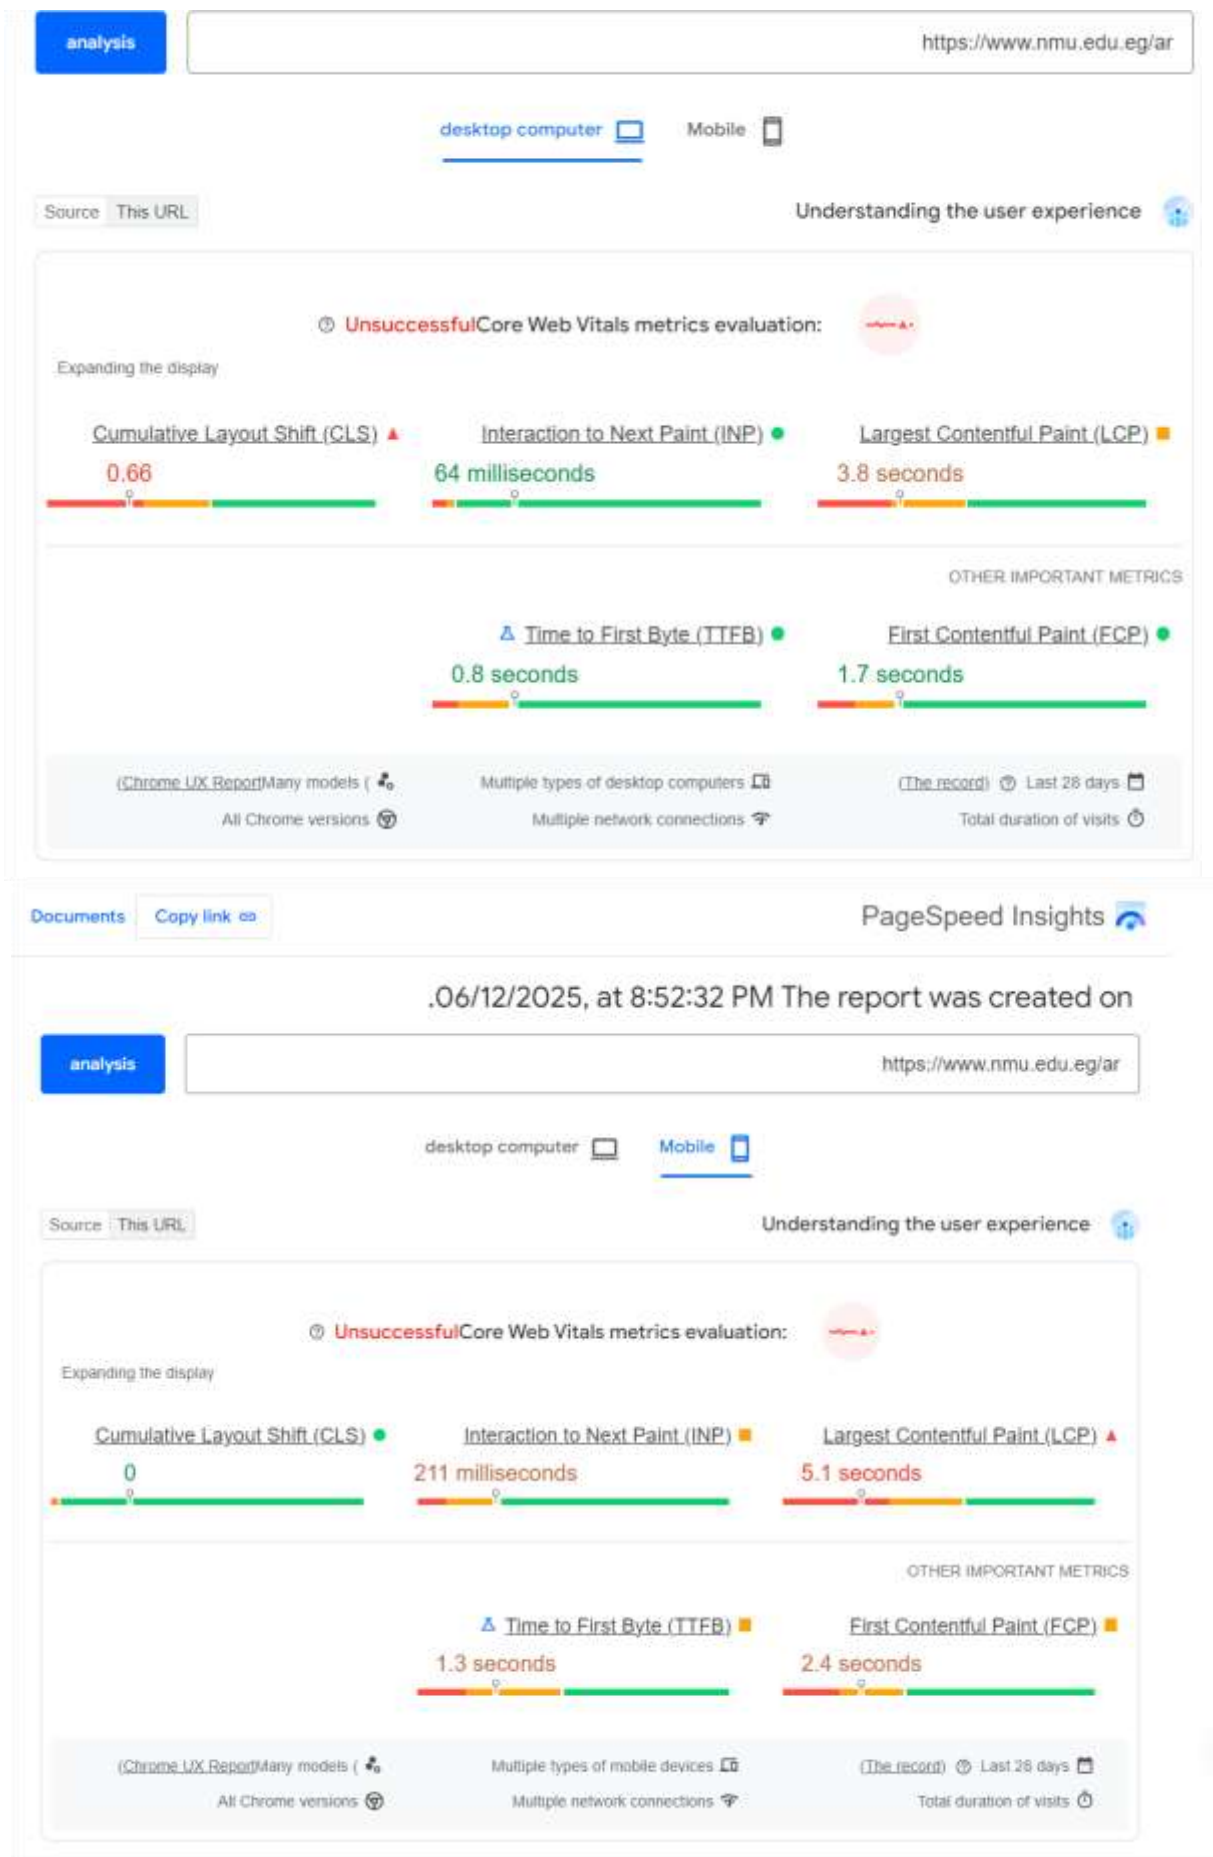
analysis

https://www.nmu.edu.eg/ar

desktop computer Mobile

Source This URL

Understanding the user experience

UnsuccessfulCore Web Vitals metrics evaluation:

Expanding the display

Cumulative Layout Shift (CLS)
0.66

Interaction to Next Paint (INP)
64 milliseconds

Largest Contentful Paint (LCP)
3.8 seconds

OTHER IMPORTANT METRICS

Time to First Byte (TTFB)
0.8 seconds

First Contentful Paint (FCP)
1.7 seconds

(Chrome UX ReportMany models (

Multiple types of desktop computers

(The record) Last 28 days

All Chrome versions

Multiple network connections

Total duration of visits

Documents Copy link

PageSpeed Insights

.06/12/2025, at 8:52:32 PM The report was created on

analysis

https://www.nmu.edu.eg/ar

desktop computer Mobile

Source This URL

Understanding the user experience

UnsuccessfulCore Web Vitals metrics evaluation:

Expanding the display

Cumulative Layout Shift (CLS)
0

Interaction to Next Paint (INP)
211 milliseconds

Largest Contentful Paint (LCP)
5.1 seconds

OTHER IMPORTANT METRICS

Time to First Byte (TTFB)
1.3 seconds

First Contentful Paint (FCP)
2.4 seconds

(Chrome UX ReportMany models (

Multiple types of mobile devices

(The record) Last 28 days

All Chrome versions

Multiple network connections

Total duration of visits